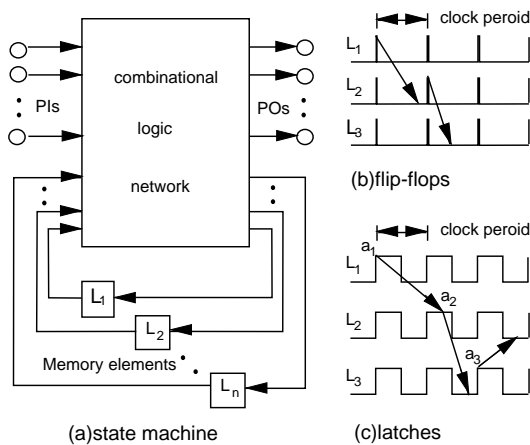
PIs

combinational

logic

network

POs

$L_1$

$L_2$

Memory elements

$L_n$

(a)state machine

clock peroid

$L_1$

$L_2$

$L_3$

(b)flip-flops

clock peroid

$a_1$

$L_1$

$a_2$

$L_2$

$a_3$

$L_3$

(c)latches